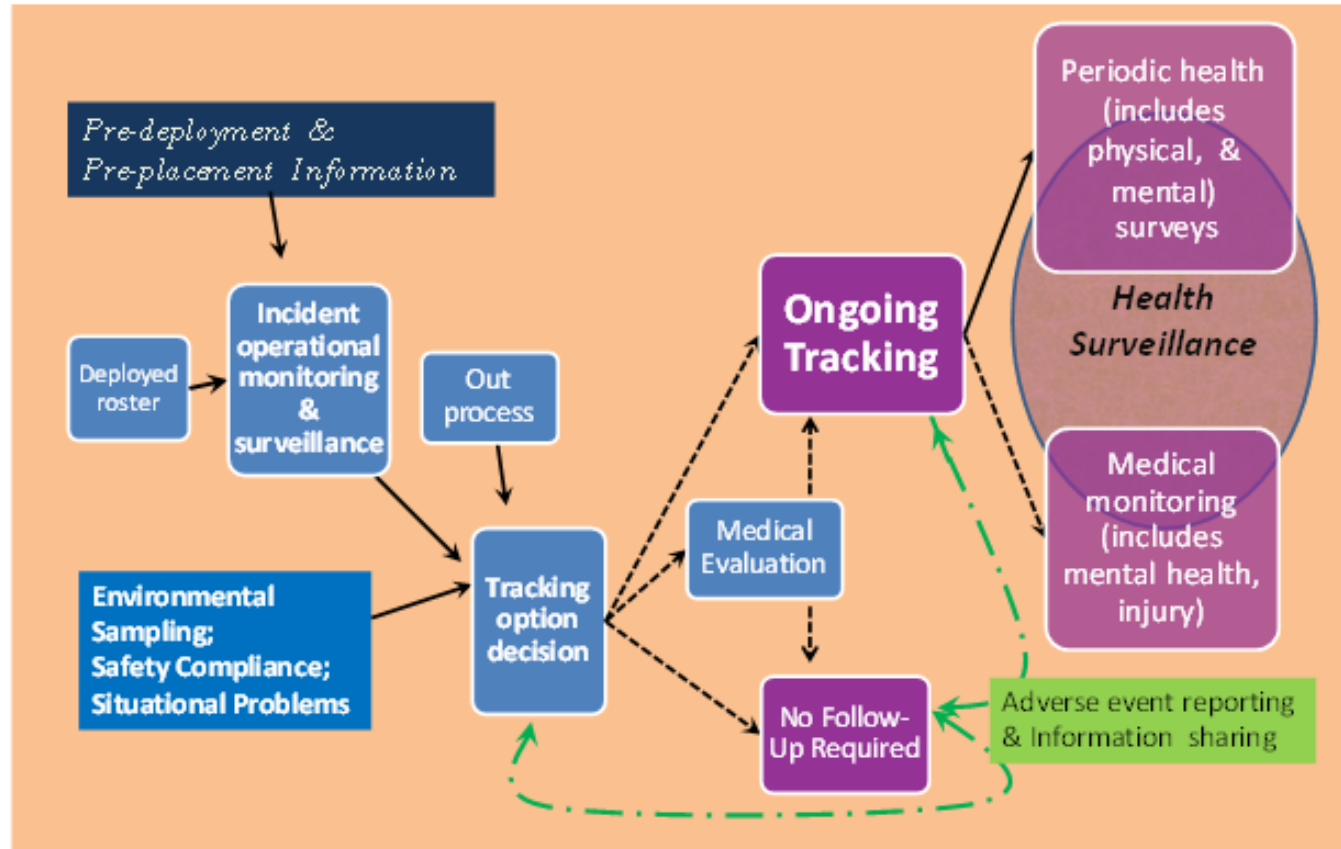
Pre-deployment & Pre-placement Information

Deployed roster

Incident operational monitoring & surveillance

Out process

Environmental Sampling; Safety Compliance; Situational Problems

Tracking option decision

Medical Evaluation

Ongoing Tracking

No Follow-Up Required

Periodic health (includes physical, & mental) surveys

Health Surveillance

Medical monitoring (includes mental health, injury)

Adverse event reporting & Information sharing